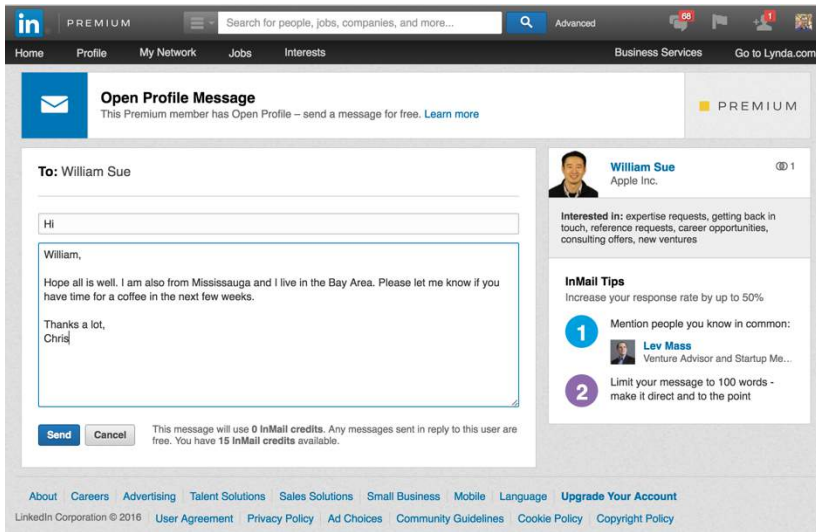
in PREMIUM

Search for people, jobs, companies, and more...

Advanced

68

1

Home Profile My Network Jobs Interests Business Services Go to Lynda.com

Open Profile Message

This Premium member has Open Profile – send a message for free. Learn more

PREMIUM

To: William Sue

Hi

William,

Hope all is well. I am also from Mississauga and I live in the Bay Area. Please let me know if you have time for a coffee in the next few weeks.

Thanks a lot,
Chris

Send Cancel

This message will use 0 InMail credits. Any messages sent in reply to this user are free. You have 15 InMail credits available.

William Sue
Apple Inc.

1

Interested in: expertise requests, getting back in touch, reference requests, career opportunities, consulting offers, new ventures

InMail Tips

Increase your response rate by up to 50%

1 Mention people you know in common:

Lev Mass
Venture Advisor and Startup Me...

2 Limit your message to 100 words - make it direct and to the point

About Careers Advertising Talent Solutions Sales Solutions Small Business Mobile Language Upgrade Your Account

LinkedIn Corporation © 2016 User Agreement Privacy Policy Ad Choices Community Guidelines Cookie Policy Copyright Policy